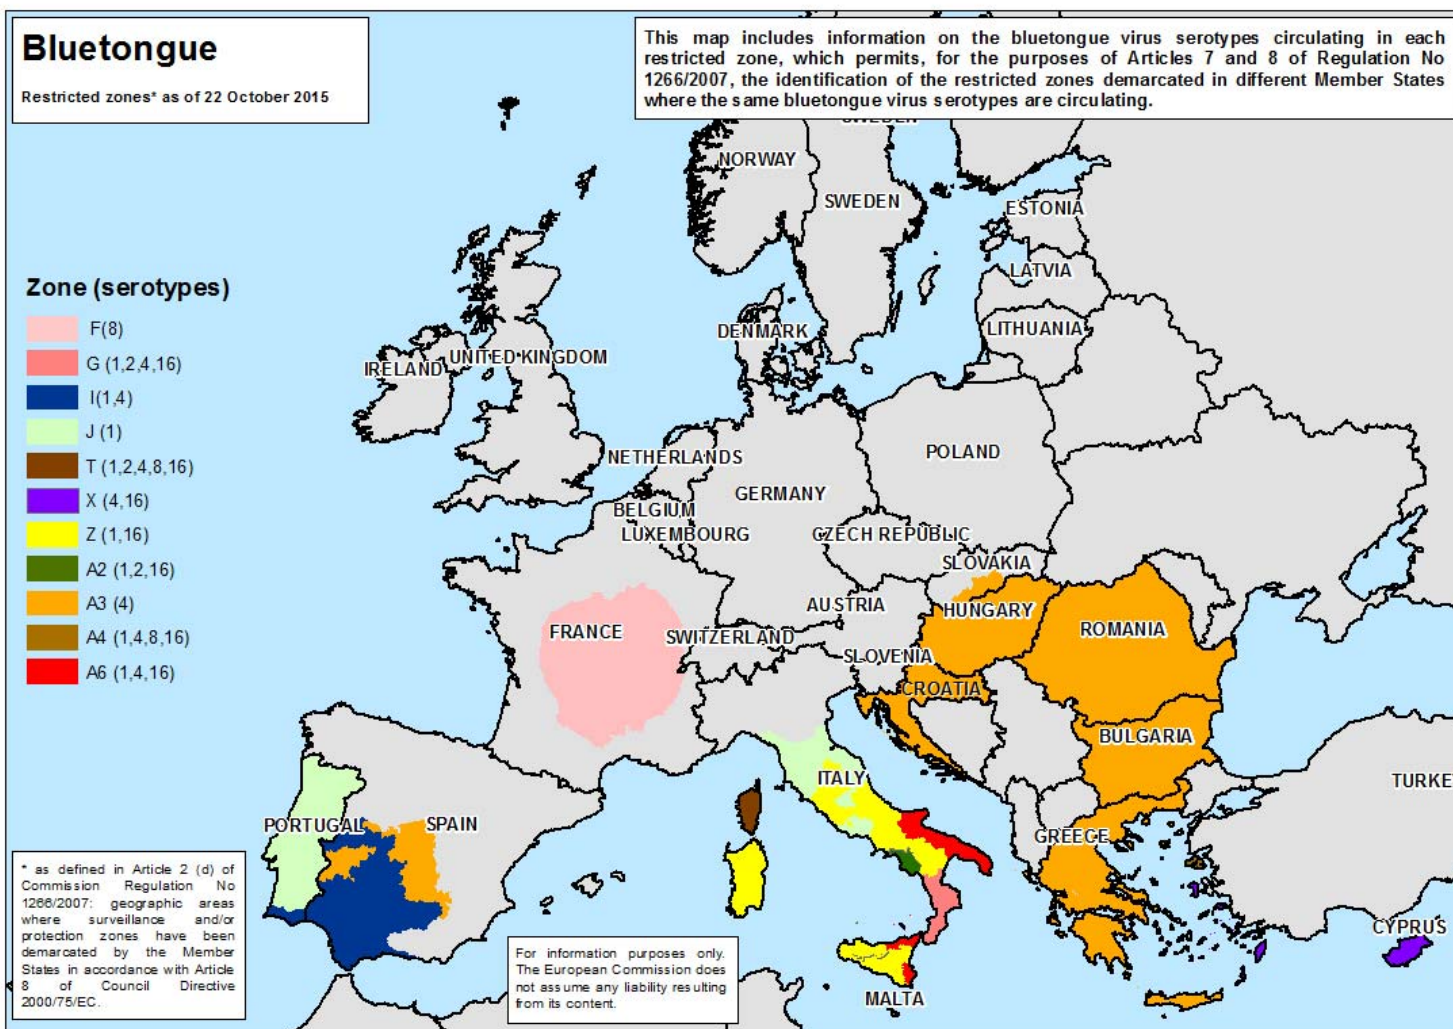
Bluetongue

Restricted zones* as of 22 October 2015

This map includes information on the bluetongue virus serotypes circulating in each restricted zone, which permits, for the purposes of Articles 7 and 8 of Regulation No 1266/2007, the identification of the restricted zones demarcated in different Member States where the same bluetongue virus serotypes are circulating.

Zone (serotypes)

F(8)
G (1,2,4,16)
I(1,4)
J (1)
T (1,2,4,8,16)
X (4,16)
Z (1,16)
A2 (1,2,16)
A3 (4)
A4 (1,4,8,16)
A6 (1,4,16)

NORWAY
SWEDEN
ESTONIA
LATVIA
LITHUANIA
DENMARK
IRELAND
UNITED KINGDOM
NETHERLANDS
POLAND
GERMANY
BELGIUM
LUXEMBOURG
CZECH REPUBLIC
SLOVAKIA
AUSTRIA
HUNGARY
ROMANIA
FRANCE
SWITZERLAND
SLOVENIA
CROATIA
BULGARIA
ITALY
TURKE
PORTUGAL
SPAIN
GREECE
CYPRUS
MALTA

* as defined in Article 2 (d) of Commission Regulation No 1266/2007: geographic areas where surveillance and/or protection zones have been demarcated by the Member States in accordance with Article 8 of Council Directive 2000/75/EC.

For information purposes only. The European Commission does not assume any liability resulting from its content.